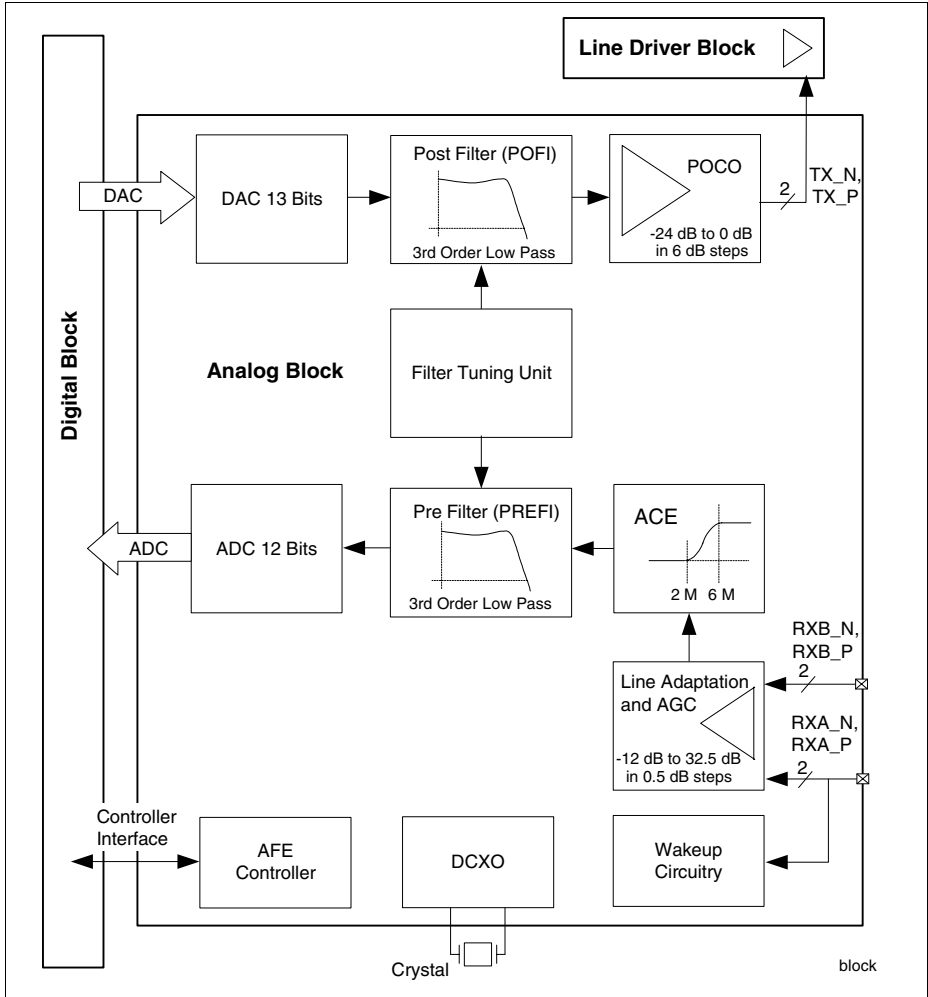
Line Driver Block

Digital Block

DAC

DAC 13 Bits

Post Filter (POFI)

3rd Order Low Pass

POCO

-24 dB to 0 dB in 6 dB steps

2

TX_N, TX_P

Analog Block

Filter Tuning Unit

ADC

ADC 12 Bits

Pre Filter (PREFI)

3rd Order Low Pass

ACE

2 M

6 M

RXB_N, RXB_P

2

Line Adaptation and AGC

-12 dB to 32.5 dB in 0.5 dB steps

RXA_N, RXA_P

2

Controller Interface

AFE Controller

DCXO

Wakeup Circuitry

Crystal

block